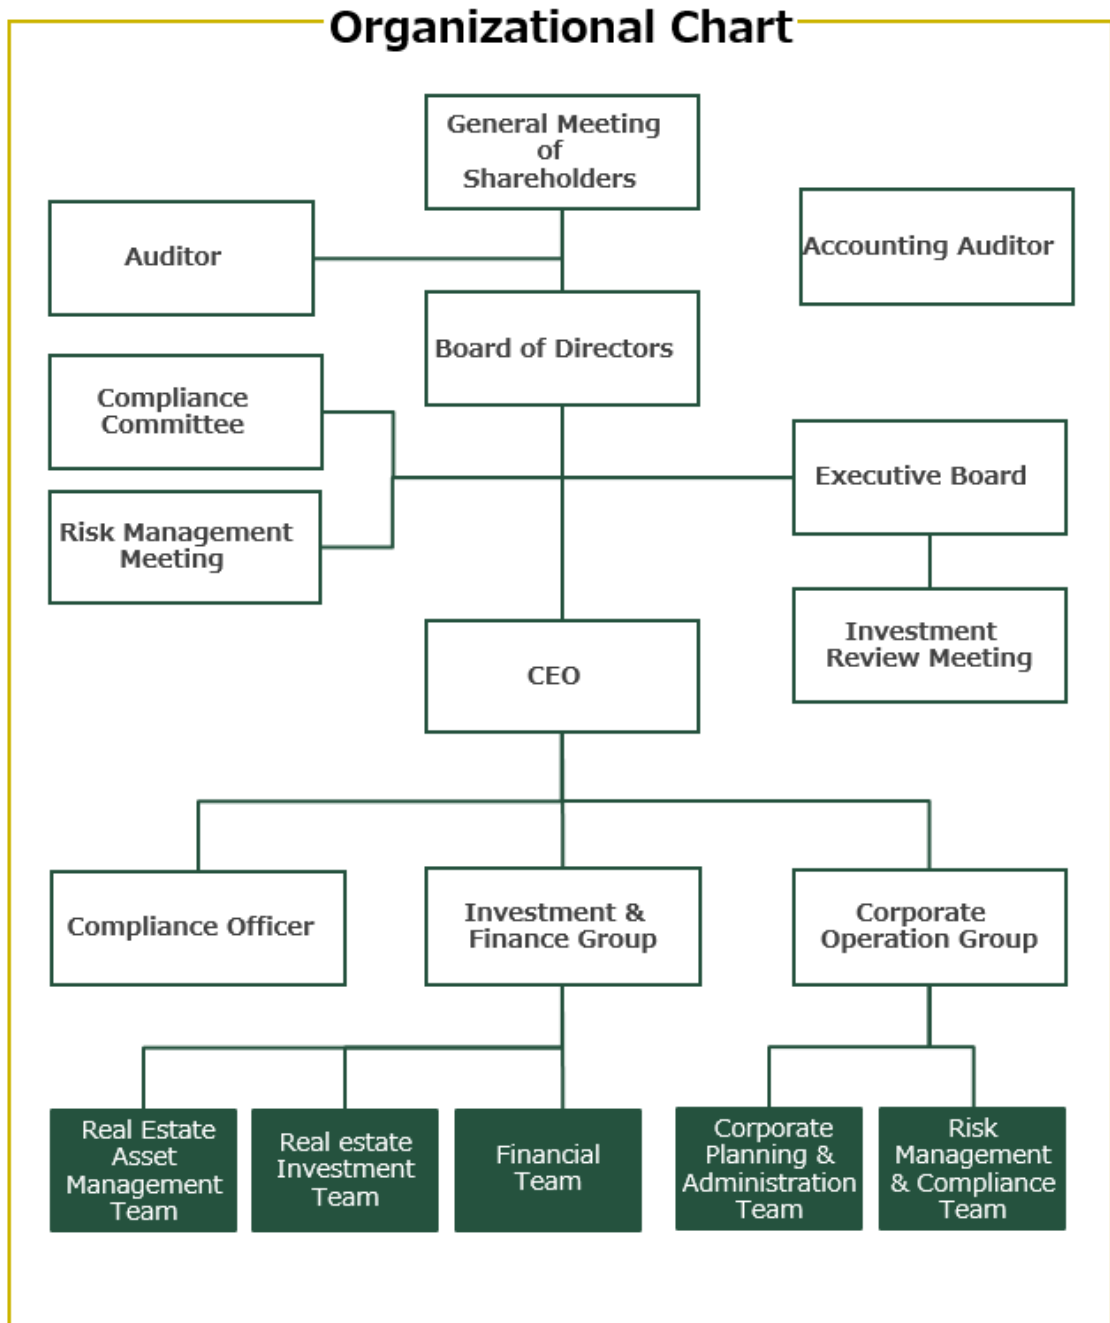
Organizational Chart

General Meeting of Shareholders

Auditor

Accounting Auditor

Board of Directors

Compliance Committee

Risk Management Meeting

Executive Board

Investment Review Meeting

CEO

Compliance Officer

Investment & Finance Group

Corporate Operation Group

Real Estate Asset Management Team

Real estate Investment Team

Financial Team

Corporate Planning & Administration Team

Risk Management & Compliance Team